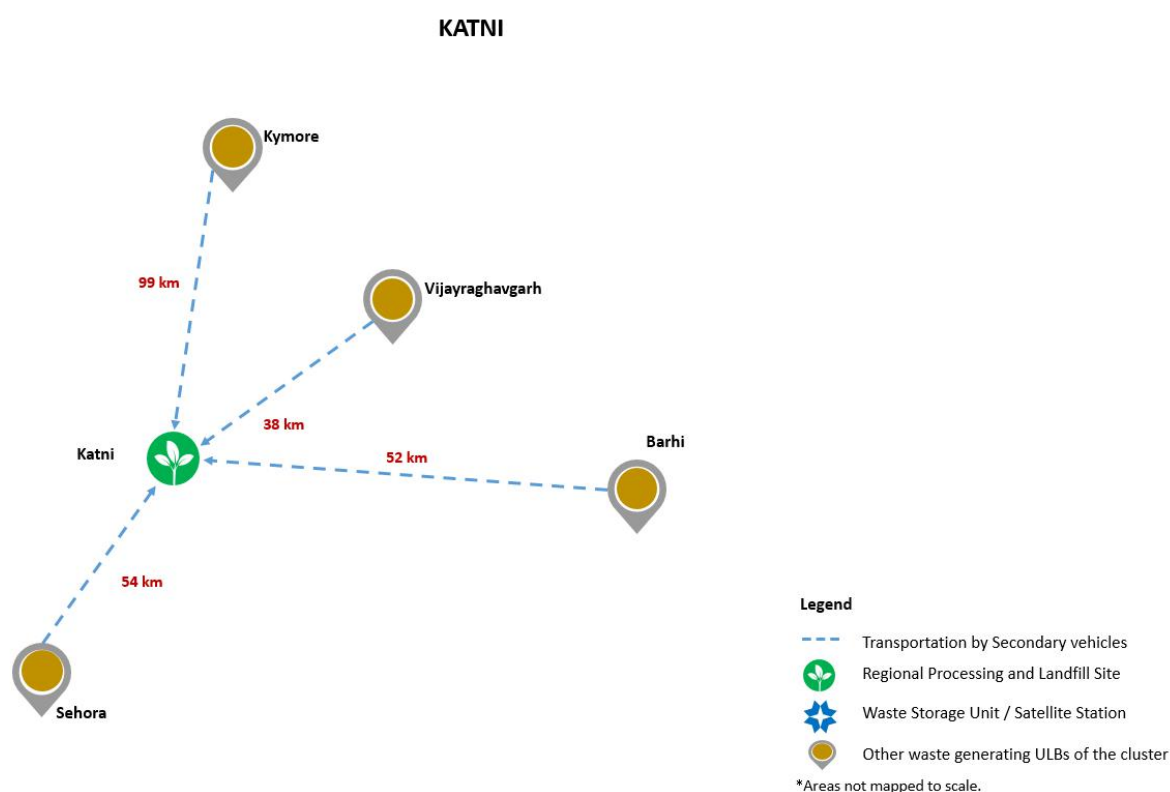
KATNI

Kymore

99 km

Vijayraghavgarh

38 km

Katni

52 km

Barhi

54 km

Sehora

Legend

Transportation by Secondary vehicles

Regional Processing and Landfill Site

Waste Storage Unit / Satellite Station

Other waste generating ULBs of the cluster

*Areas not mapped to scale.